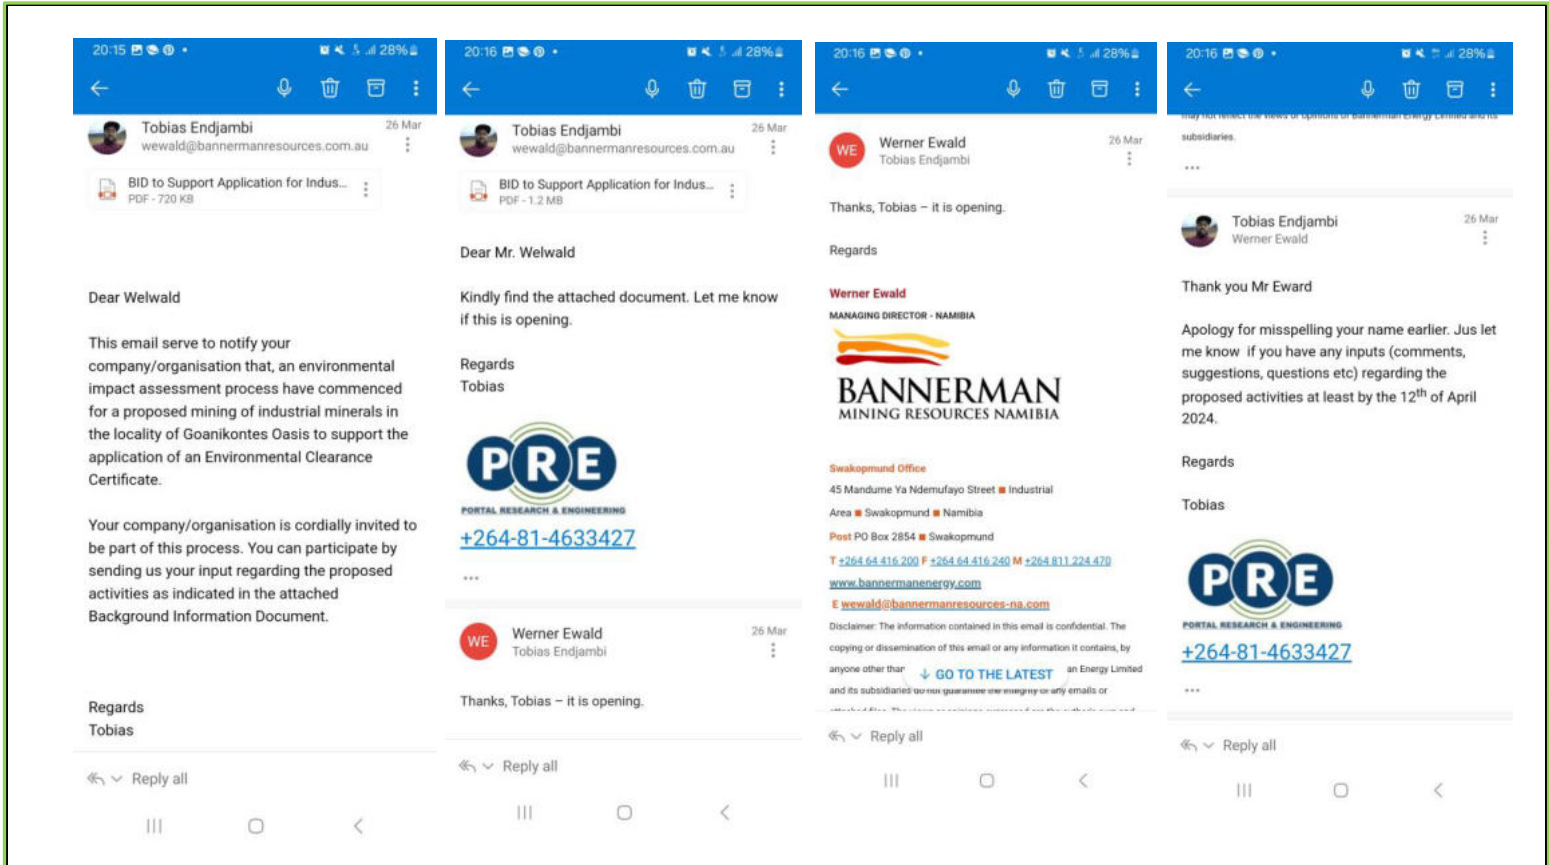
20:15 28%

Tobias Endjambi 26 Mar
wewald@bannermanresources.com.au

BID to Support Application for Indus...
PDF · 720 KB

Dear Welwald

This email serve to notify your company/organisation that, an environmental impact assessment process have commenced for a proposed mining of industrial minerals in the locality of Goanikontes Oasis to support the application of an Environmental Clearance Certificate.

Your company/organisation is cordially invited to be part of this process. You can participate by sending us your input regarding the proposed activities as indicated in the attached Background Information Document.

Regards
Tobias

Reply all

20:16 28%

Tobias Endjambi 26 Mar
wewald@bannermanresources.com.au

BID to Support Application for Indus...
PDF · 1.2 MB

Dear Mr. Welwald

Kindly find the attached document. Let me know if this is opening.

Regards
Tobias

PRE
PORTAL RESEARCH & ENGINEERING
+264-81-4633427

...

WE Werner Ewald 26 Mar
Tobias Endjambi

Thanks, Tobias – it is opening.

Reply all

20:16 28%

WE Werner Ewald 26 Mar
Tobias Endjambi

Thanks, Tobias – it is opening.

Regards

Werner Ewald
MANAGING DIRECTOR - NAMIBIA

BANNERMAN
MINING RESOURCES NAMIBIA

Swakopmund Office
45 Mandume Ya Ndemufayo Street ■ Industrial Area ■ Swakopmund ■ Namibia
Post PO Box 2854 ■ Swakopmund
T +264 64 416 200 F +264 64 416 240 M +264 811 224 470
www.bannermanenergy.com
E wewald@bannermanresources-na.com
Disclaimer: The information contained in this email is confidential. The copying or dissemination of this email or any information it contains, by anyone other than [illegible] an Energy Limited and its subsidiaries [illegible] emails or

GO TO THE LATEST

Reply all

20:16 28%

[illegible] subsidiaries.

...

Tobias Endjambi 26 Mar
Werner Ewald

Thank you Mr Eward

Apology for misspelling your name earlier. Jus let me know if you have any inputs (comments, suggestions, questions etc) regarding the proposed activities at least by the 12$^{th}$ of April 2024.

Regards

Tobias

PRE
PORTAL RESEARCH & ENGINEERING
+264-81-4633427

...

Reply all